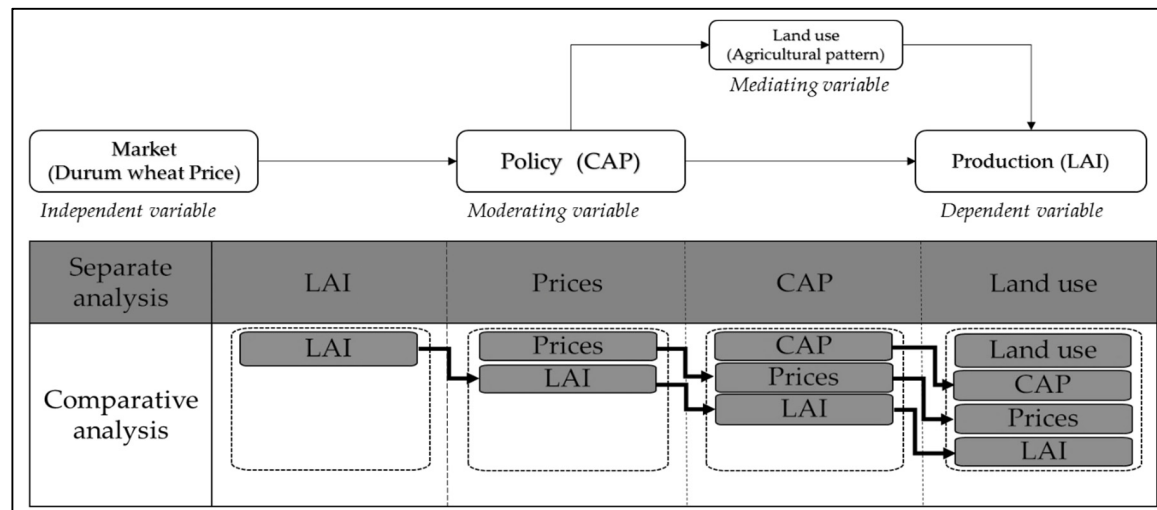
Land use
(Agricultural pattern)
Mediating variable

Market
(Durum wheat Price)
Independent variable

Policy (CAP)
Moderating variable

Production (LAI)
Dependent variable

| Separate analysis | LAI | Prices | CAP | Land use |
|---|---|---|---|---|
| Comparative analysis | LAI | Prices<br>LAI | CAP<br>Prices<br>LAI | Land use<br>CAP<br>Prices<br>LAI |